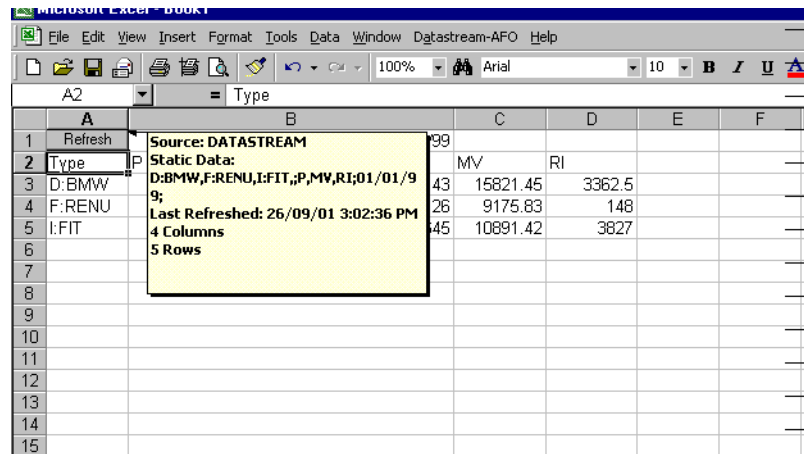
Microsoft Excel - Book1

File Edit View Insert Format Tools Data Window Datastream-AFO Help

100% Arial 10 B I U

A2 = Type

| | A | B | C | D | E | F |
|---|---|---|---|---|---|---|
| 1 | Refresh | 99 | | | | |
| 2 | Type | P | MV | RI | | |
| 3 | D:BMW | 43 | 15821.45 | 3362.5 | | |
| 4 | F:RENU | 26 | 9175.83 | 148 | | |
| 5 | I:FIT | 45 | 10891.42 | 3827 | | |
| 6 | | | | | | |
| 7 | | | | | | |
| 8 | | | | | | |
| 9 | | | | | | |
| 10 | | | | | | |
| 11 | | | | | | |
| 12 | | | | | | |
| 13 | | | | | | |
| 14 | | | | | | |
| 15 | | | | | | |

Source: DATASTREAM
Static Data:
D:BMW,F:RENU,I:FIT,;P,MV,RI;01/01/99;
Last Refreshed: 26/09/01 3:02:36 PM
4 Columns
5 Rows